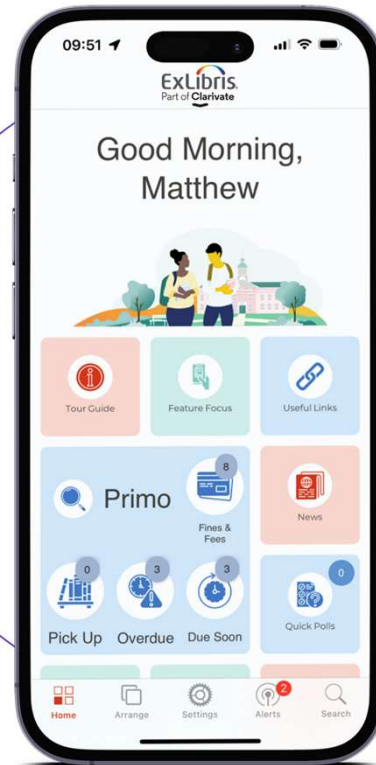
09:51

ExLibris
Part of Clarivate

Good Morning, Matthew

Tour Guide

Feature Focus

Useful Links

Primo

8
Fines & Fees

News

0
Pick Up

3
Overdue

3
Due Soon

0
Quick Polls

Home

Arrange

Settings

2
Alerts

Search